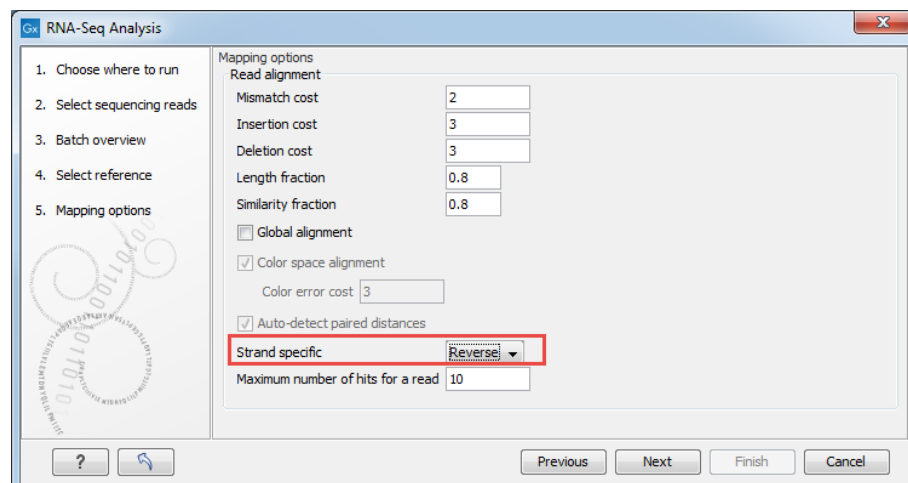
Gx RNA-Seq Analysis

1. Choose where to run
2. Select sequencing reads
3. Batch overview
4. Select reference
5. Mapping options

Mapping options
Read alignment
Mismatch cost 2
Insertion cost 3
Deletion cost 3
Length fraction 0.8
Similarity fraction 0.8
Global alignment
Color space alignment
Color error cost 3
Auto-detect paired distances
Strand specific Reverse
Maximum number of hits for a read 10

?
Previous
Next
Finish
Cancel